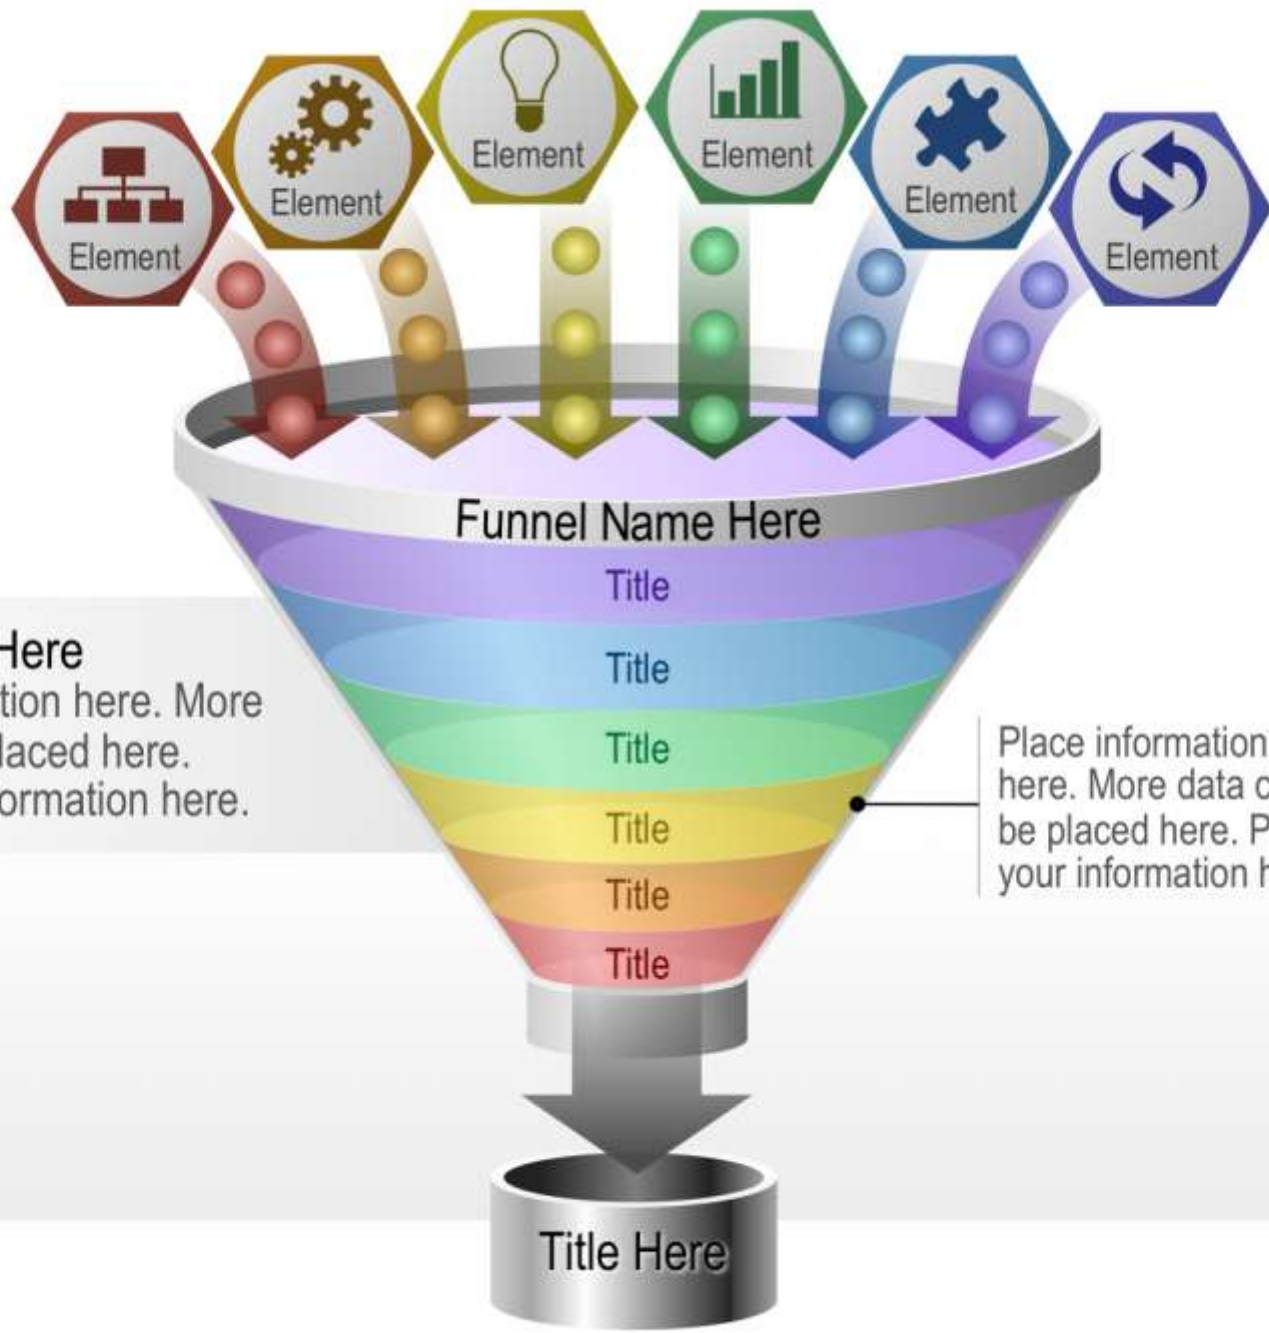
Element

Element

Element

Element

Element

Element

Funnel Name Here

Title

Title

Title

Title

Title

Title

Here
tion here. More
laced here.
ormation here.

Place information
here. More data c
be placed here. P
your information h

Title Here